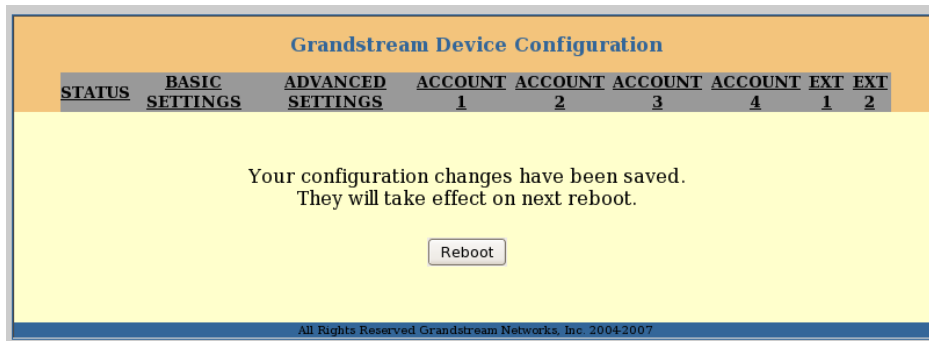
Grandstream Device Configuration

| STATUS | BASIC SETTINGS | ADVANCED SETTINGS | ACCOUNT 1 | ACCOUNT 2 | ACCOUNT 3 | ACCOUNT 4 | EXT 1 | EXT 2 |
|---|---|---|---|---|---|---|---|---|

Your configuration changes have been saved.
They will take effect on next reboot.

Reboot

All Rights Reserved Grandstream Networks, Inc. 2004-2007